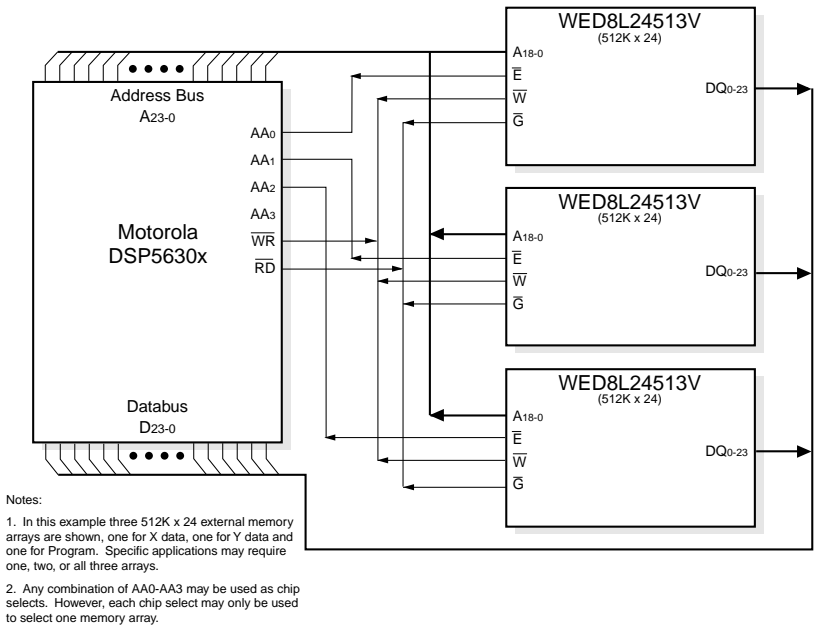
Address Bus
$A_{23-0}$

$AA_0$
$AA_1$
$AA_2$
$AA_3$
$\overline{WR}$
$\overline{RD}$

Motorola
DSP5630x

Databus
$D_{23-0}$

WED8L24513V
(512K x 24)
$A_{18-0}$
$\overline{E}$
$\overline{W}$
$\overline{G}$
$DQ_{0-23}$

WED8L24513V
(512K x 24)
$A_{18-0}$
$\overline{E}$
$\overline{W}$
$\overline{G}$
$DQ_{0-23}$

WED8L24513V
(512K x 24)
$A_{18-0}$
$\overline{E}$
$\overline{W}$
$\overline{G}$
$DQ_{0-23}$

Notes:

1. In this example three 512K x 24 external memory arrays are shown, one for X data, one for Y data and one for Program. Specific applications may require one, two, or all three arrays.

2. Any combination of AA0-AA3 may be used as chip selects. However, each chip select may only be used to select one memory array.